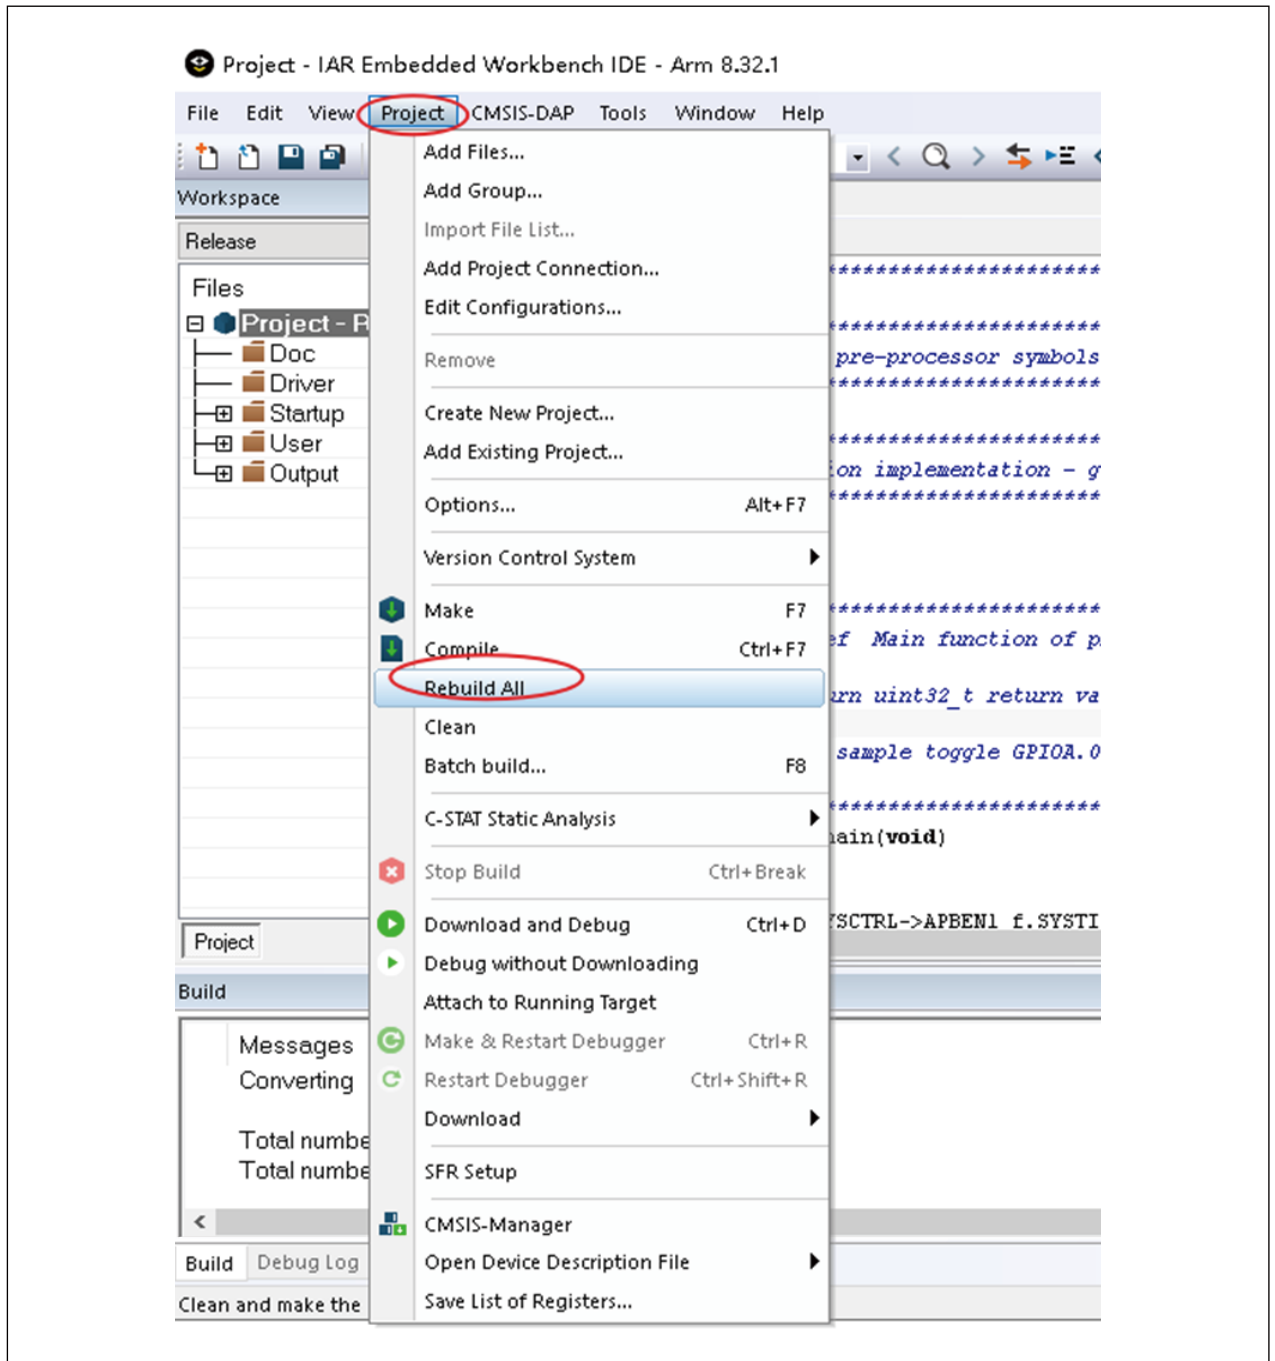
Project - IAR Embedded Workbench IDE - Arm 8.32.1

File Edit View Project CMSIS-DAP Tools Window Help

Workspace

Release

Files

Project - P

Doc

Driver

Startup

User

Output

Project

Build

Messages

Converting

Total numbe

Total numbe

Build Debug Log

Clean and make the

Add Files...

Add Group...

Import File List...

Add Project Connection...

Edit Configurations...

Remove

Create New Project...

Add Existing Project...

Options... Alt+F7

Version Control System

Make F7

Compile Ctrl+F7

Rebuild All

Clean

Batch build... F8

C-STAT Static Analysis

Stop Build Ctrl+Break

Download and Debug Ctrl+D

Debug without Downloading

Attach to Running Target

Make & Restart Debugger Ctrl+R

Restart Debugger Ctrl+Shift+R

Download

SFR Setup

CMSIS-Manager

Open Device Description File

Save List of Registers...

**********************

**********************

pre-processor symbols

**********************

**********************

ion implementation - g

**********************

**********************

ef Main function of p

urn uint32_t return va

sample toggle GPIOA.0

**********************

ain(void)

SCTRL->APBEN1 f.SYSTI